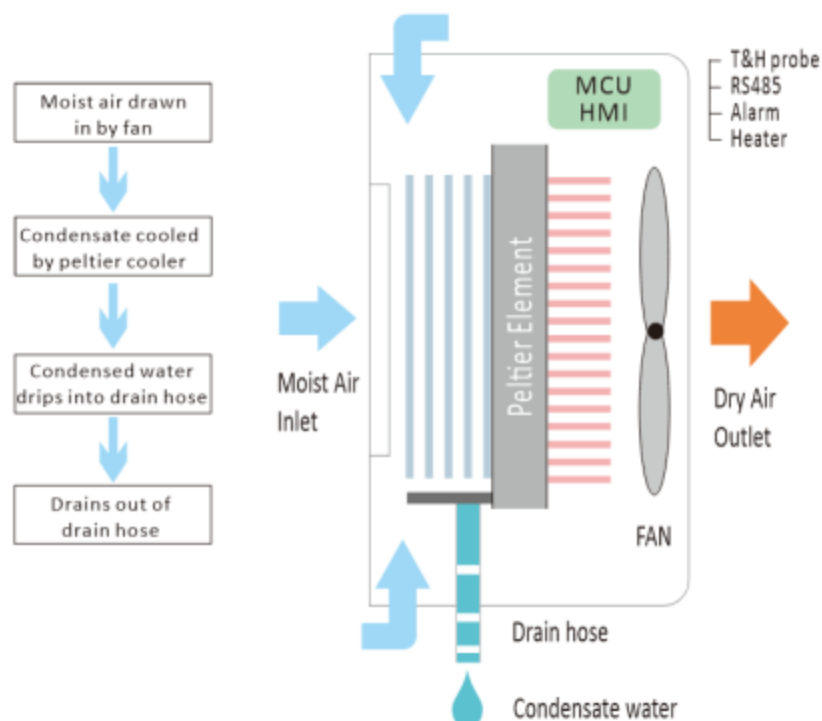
Moist air drawn in by fan

Condensate cooled by peltier cooler

Condensed water drips into drain hose

Drains out of drain hose

MCU
HMI

T&H probe
RS485
Alarm
Heater

Peltier Element

Moist Air Inlet

Dry Air Outlet

FAN

Drain hose

Condensate water